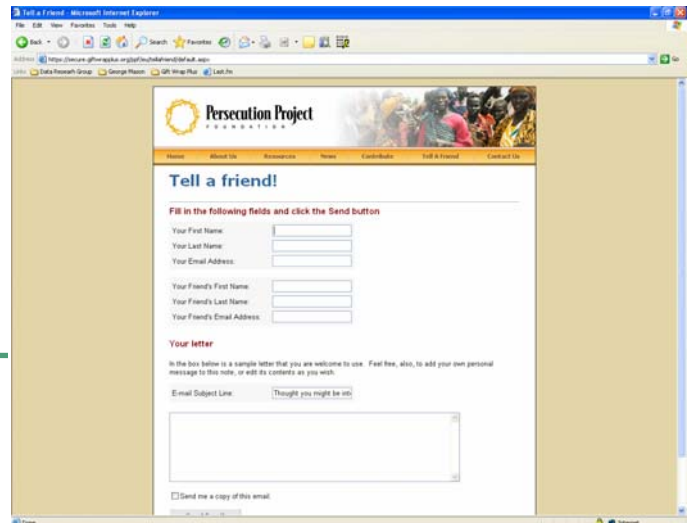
Tell a Friend - Microsoft Internet Explorer

File Edit View Favorites Tools Help

Back Search Favorites

Address https://secure.giftwrapplus.org/ppf/eu/tellafriend/default.aspx

Links Data Research Group George Mason Gift Wrap Plus Last.fm

Persecution Project FOUNDATION

Home About Us Resources News Contribute Tell A Friend Contact Us

Tell a friend!

Fill in the following fields and click the Send button

Your First Name:

Your Last Name:

Your Email Address:

Your Friend's First Name:

Your Friend's Last Name:

Your Friend's Email Address:

Your letter

In the box below is a sample letter that you are welcome to use. Feel free, also, to add your own personal message to this note, or edit its contents as you wish.

E-mail Subject Line: Thought you might be inte

Send me a copy of this email.

Done Internet